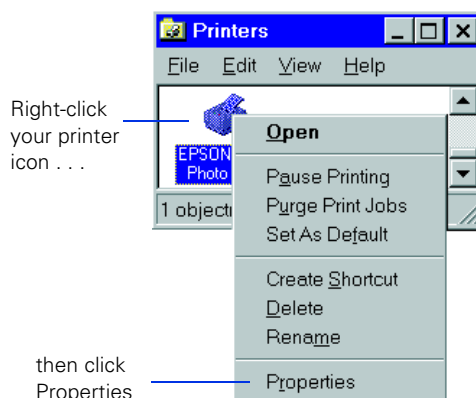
Printers

File Edit View Help

Right-click your printer icon . . .

EPSON Photo

1 object

Open

Pause Printing

Purge Print Jobs

Set As Default

Create Shortcut

Delete

Rename

then click Properties

Properties